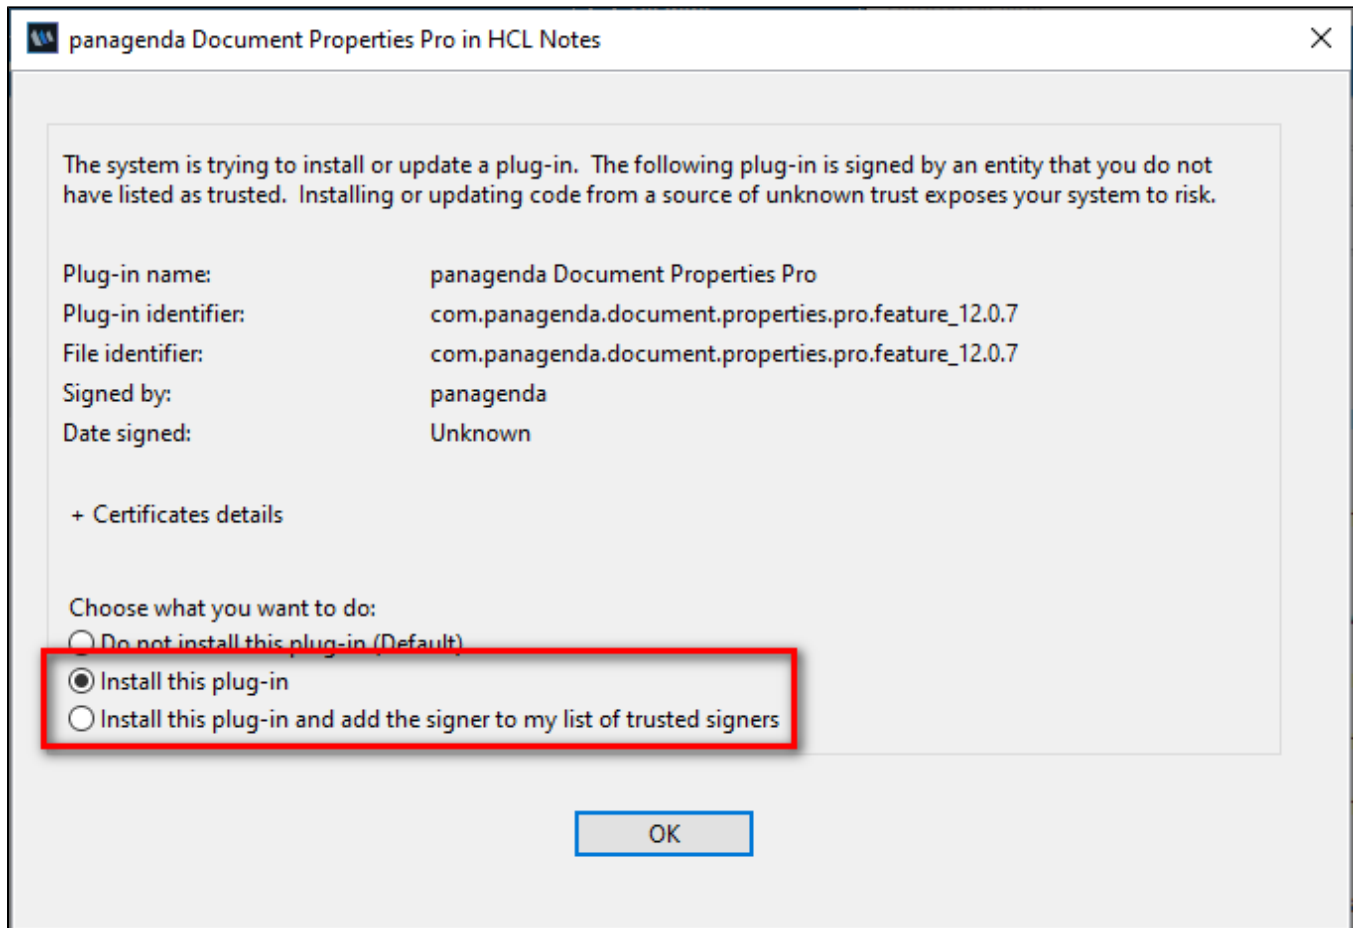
panagenda Document Properties Pro in HCL Notes

The system is trying to install or update a plug-in. The following plug-in is signed by an entity that you do not have listed as trusted. Installing or updating code from a source of unknown trust exposes your system to risk.

| | |
|---|---|
| Plug-in name: | panagenda Document Properties Pro |
| Plug-in identifier: | com.panagenda.document.properties.pro.feature_12.0.7 |
| File identifier: | com.panagenda.document.properties.pro.feature_12.0.7 |
| Signed by: | panagenda |
| Date signed: | Unknown |

+ Certificates details

Choose what you want to do:
Do not install this plug-in (Default)
Install this plug-in
Install this plug-in and add the signer to my list of trusted signers

OK